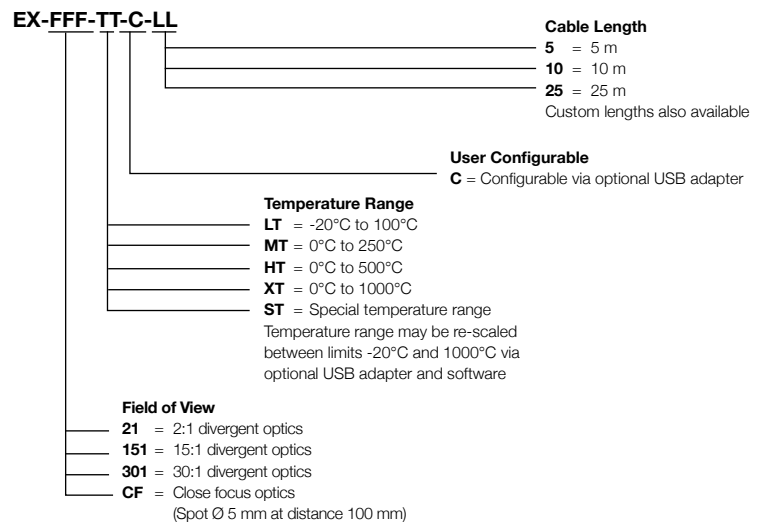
EX-FFF-TT-C-LL

Cable Length
5 = 5 m
10 = 10 m
25 = 25 m
Custom lengths also available

User Configurable
C = Configurable via optional USB adapter

Temperature Range
LT = -20°C to 100°C
MT = 0°C to 250°C
HT = 0°C to 500°C
XT = 0°C to 1000°C
ST = Special temperature range
Temperature range may be re-scaled between limits -20°C and 1000°C via optional USB adapter and software

Field of View
21 = 2:1 divergent optics
151 = 15:1 divergent optics
301 = 30:1 divergent optics
CF = Close focus optics
(Spot Ø 5 mm at distance 100 mm)